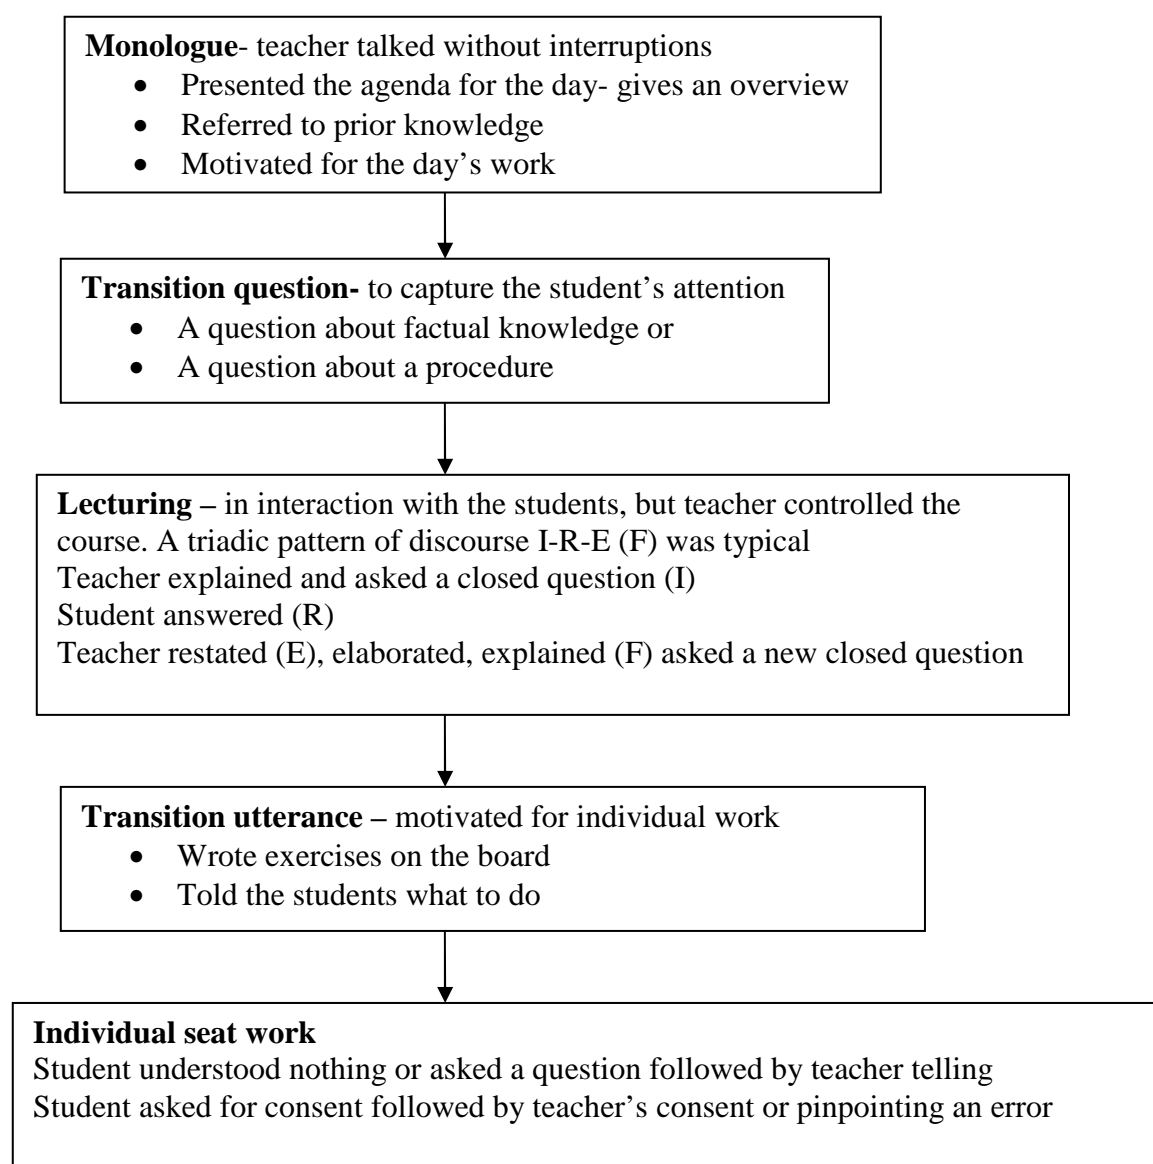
**Monologue**- teacher talked without interruptions
- Presented the agenda for the day- gives an overview
- Referred to prior knowledge
- Motivated for the day's work

**Transition question-** to capture the student's attention
- A question about factual knowledge or
- A question about a procedure

**Lecturing –** in interaction with the students, but teacher controlled the course. A triadic pattern of discourse I-R-E (F) was typical
Teacher explained and asked a closed question (I)
Student answered (R)
Teacher restated (E), elaborated, explained (F) asked a new closed question

**Transition utterance –** motivated for individual work
- Wrote exercises on the board
- Told the students what to do

**Individual seat work**
Student understood nothing or asked a question followed by teacher telling
Student asked for consent followed by teacher's consent or pinpointing an error